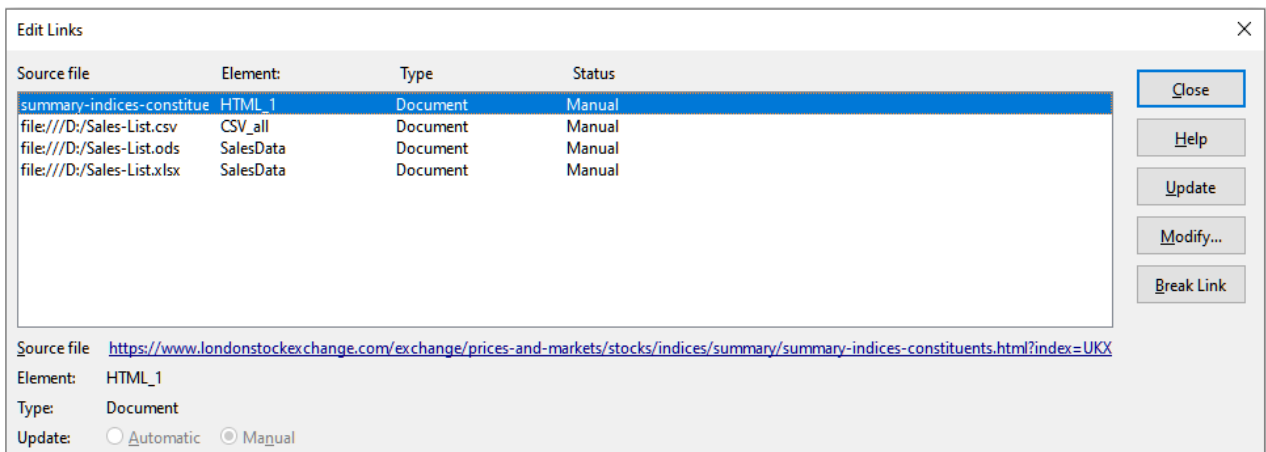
Edit Links

| Source file | Element: | Type | Status |
|---|---|---|---|
| summary-indices-constitue | HTML_1 | Document | Manual |
| file:///D:/Sales-List.csv | CSV_all | Document | Manual |
| file:///D:/Sales-List.ods | SalesData | Document | Manual |
| file:///D:/Sales-List.xlsx | SalesData | Document | Manual |

Close
Help
Update
Modify...
Break Link

Source file https://www.londonstockexchange.com/exchange/prices-and-markets/stocks/indices/summary/summary-indices-constituents.html?index=UKX

Element: HTML_1

Type: Document

Update: Automatic Manual